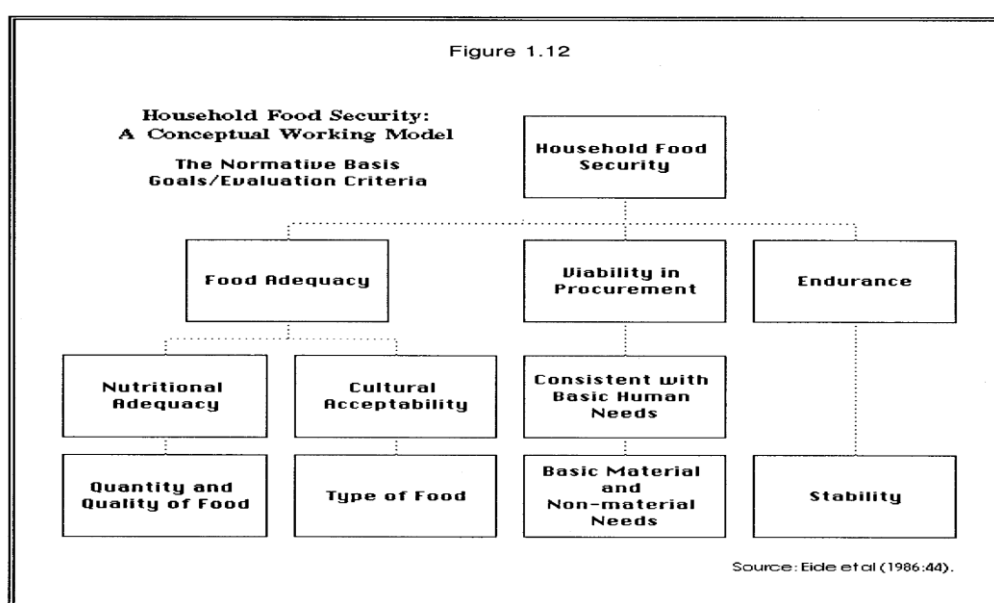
Figure 1.12

Household Food Security:
A Conceptual Working Model

The Normative Basis
Goals/Evaluation Criteria

Household Food Security

Food Adequacy

Viability in Procurement

Endurance

Nutritional Adequacy

Cultural Acceptability

Consistent with Basic Human Needs

Quantity and Quality of Food

Type of Food

Basic Material and Non-material Needs

Stability

Source: Eide et al (1986:44).